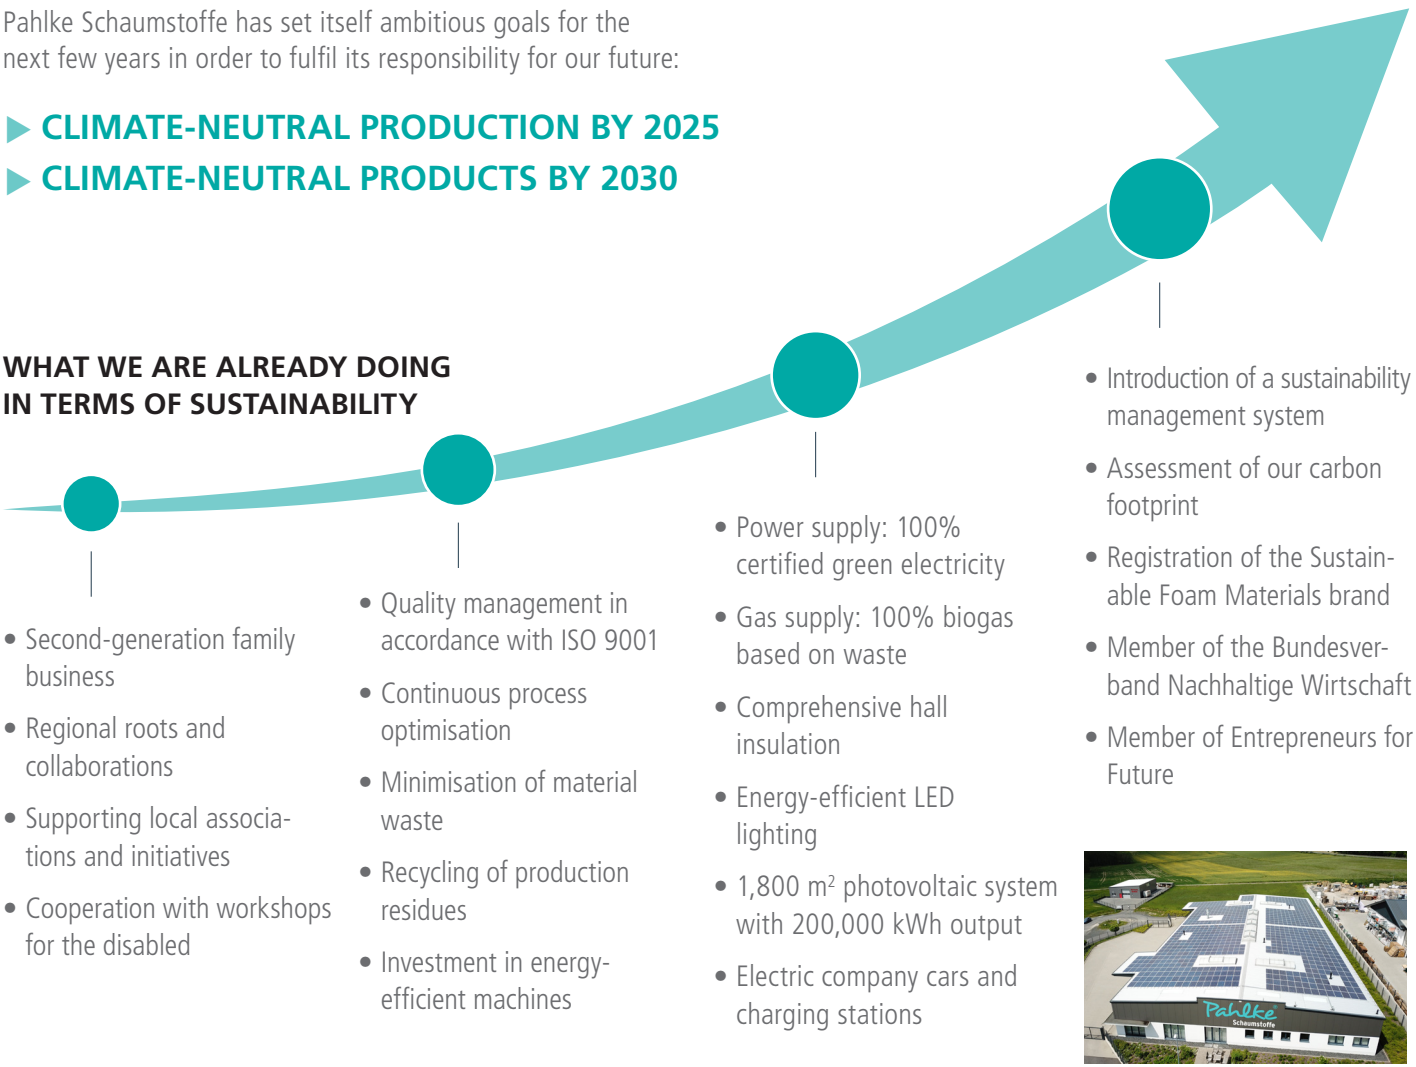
Pahlke Schaumstoffe has set itself ambitious goals for the next few years in order to fulfil its responsibility for our future:

CLIMATE-NEUTRAL PRODUCTION BY 2025

CLIMATE-NEUTRAL PRODUCTS BY 2030

WHAT WE ARE ALREADY DOING IN TERMS OF SUSTAINABILITY

• Second-generation family business
• Regional roots and collaborations
• Supporting local associations and initiatives
• Cooperation with workshops for the disabled

• Quality management in accordance with ISO 9001
• Continuous process optimisation
• Minimisation of material waste
• Recycling of production residues
• Investment in energy-efficient machines

• Power supply: 100% certified green electricity
• Gas supply: 100% biogas based on waste
• Comprehensive hall insulation
• Energy-efficient LED lighting
• 1,800 m$^2$ photovoltaic system with 200,000 kWh output
• Electric company cars and charging stations

• Introduction of a sustainability management system
• Assessment of our carbon footprint
• Registration of the Sustainable Foam Materials brand
• Member of the Bundesverband Nachhaltige Wirtschaft
• Member of Entrepreneurs for Future

Pahlke Schaumstoffe